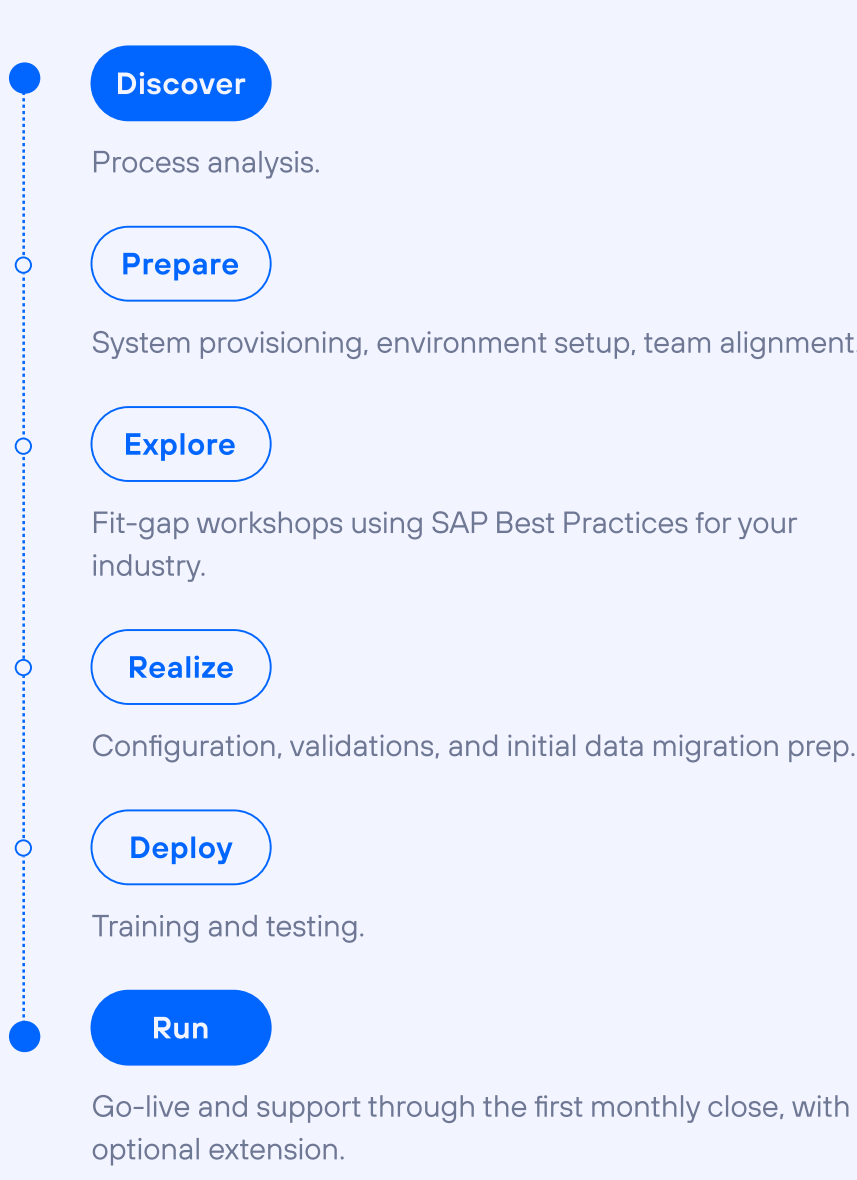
Discover

Process analysis.

Prepare

System provisioning, environment setup, team alignment.

Explore

Fit-gap workshops using SAP Best Practices for your industry.

Realize

Configuration, validations, and initial data migration prep.

Deploy

Training and testing.

Run

Go-live and support through the first monthly close, with optional extension.